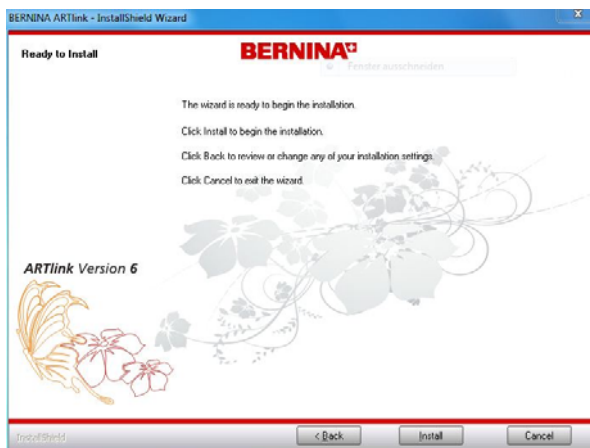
BERNINA ARTlink - InstallShield Wizard

Ready to Install

BERNINA

Fenster ausschneiden

The wizard is ready to begin the installation.

Click Install to begin the installation.

Click Back to review or change any of your installation settings.

Click Cancel to exit the wizard.

ARTlink Version 6

InstallShield

< Back

Install

Cancel